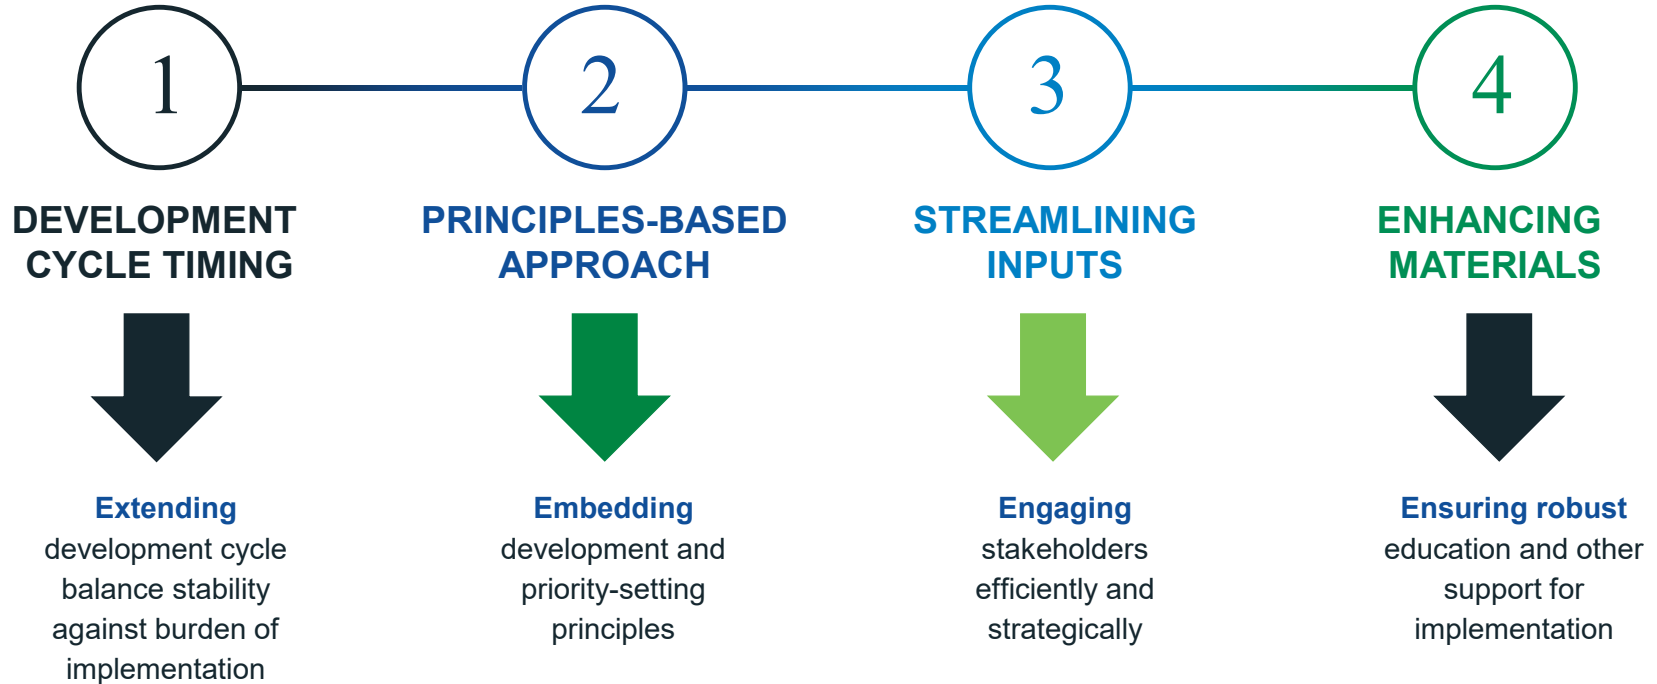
1

2

3

4

DEVELOPMENT CYCLE TIMING

PRINCIPLES-BASED APPROACH

STREAMLINING INPUTS

ENHANCING MATERIALS

**Extending** development cycle balance stability against burden of implementation

**Embedding** development and priority-setting principles

**Engaging** stakeholders efficiently and strategically

**Ensuring robust** education and other support for implementation